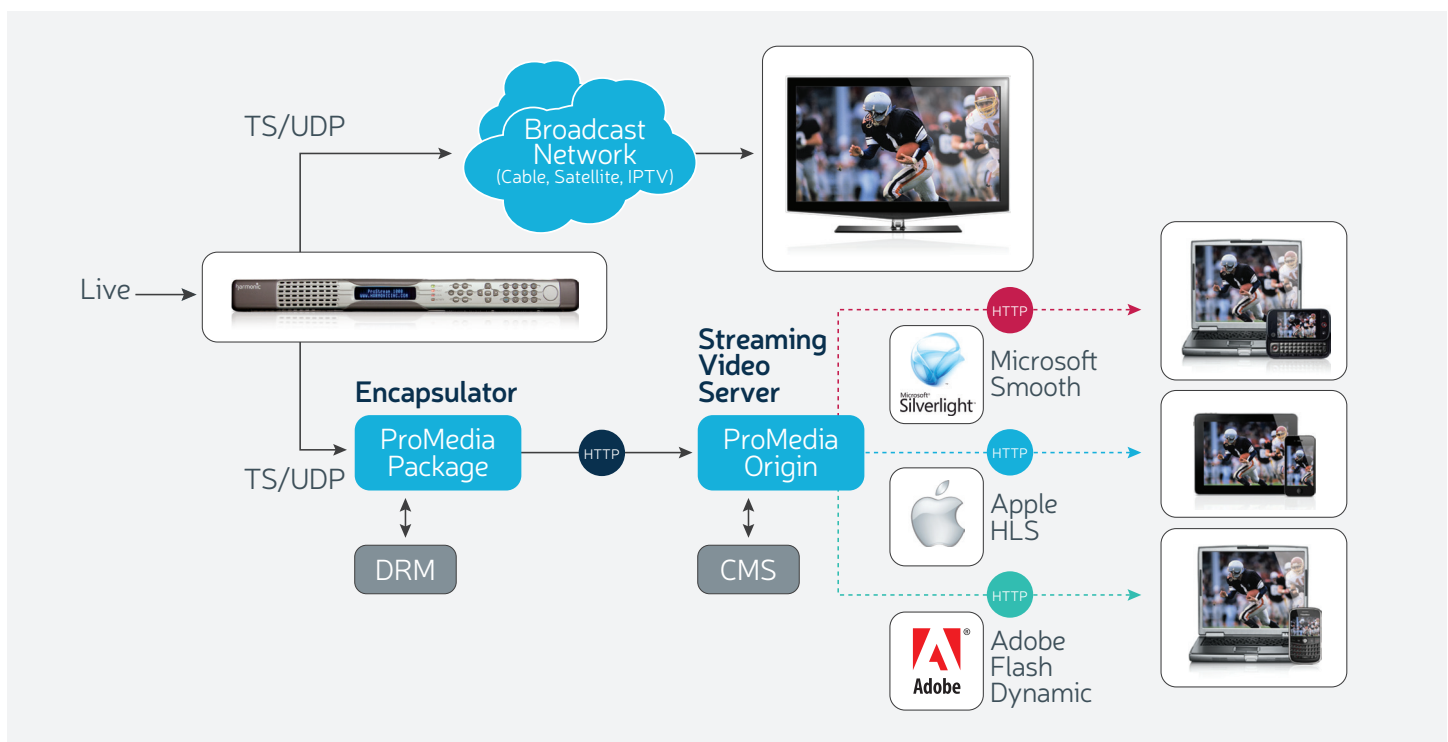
TS/UDP

Broadcast Network
(Cable, Satellite, IPTV)

Live

harmonic

ProStream 1000
www.harmonicinc.com

Encapsulator

ProMedia Package

TS/UDP

DRM

HTTP

Streaming Video Server

ProMedia Origin

CMS

HTTP

Microsoft Silverlight

Microsoft Smooth

HTTP

Apple HLS

HTTP

Adobe

Adobe Flash Dynamic